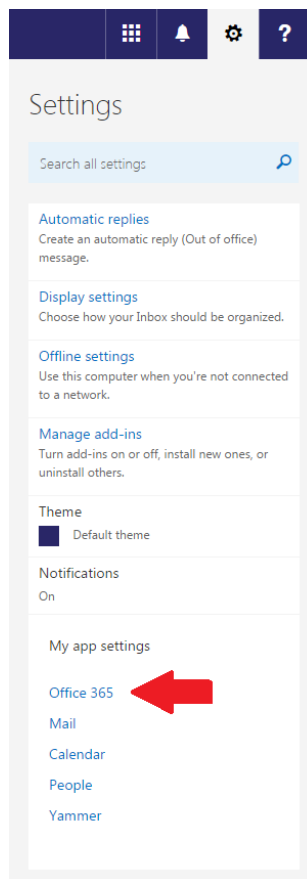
Settings

Search all settings

Automatic replies
Create an automatic reply (Out of office) message.

Display settings
Choose how your Inbox should be organized.

Offline settings
Use this computer when you're not connected to a network.

Manage add-ins
Turn add-ins on or off, install new ones, or uninstall others.

Theme
Default theme

Notifications
On

My app settings

Office 365
Mail
Calendar
People
Yammer